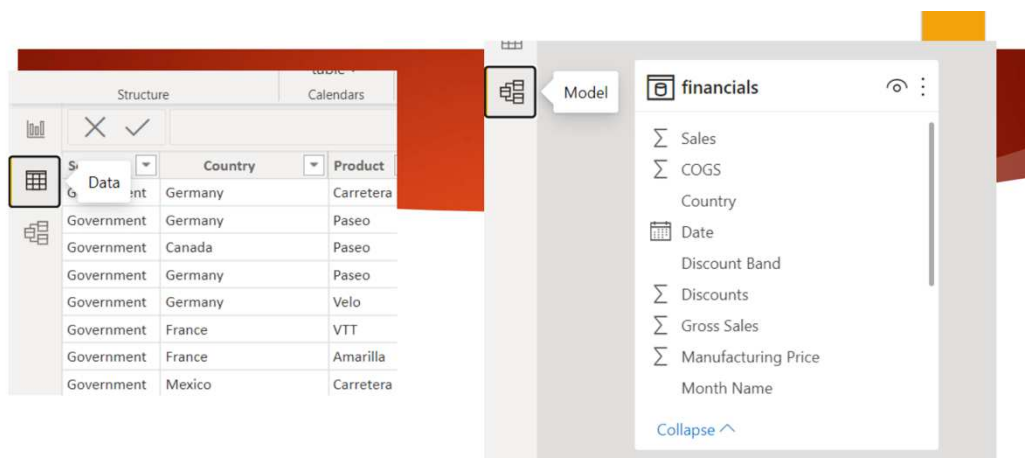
table
Structure
Calendars

Data

| S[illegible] | Country | Product |
|---|---|---|
| Go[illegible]ent | Germany | Carretera |
| Government | Germany | Paseo |
| Government | Canada | Paseo |
| Government | Germany | Paseo |
| Government | Germany | Velo |
| Government | France | VTT |
| Government | France | Amarilla |
| Government | Mexico | Carretera |

Model

financials
Sales
COGS
Country
Date
Discount Band
Discounts
Gross Sales
Manufacturing Price
Month Name
Collapse